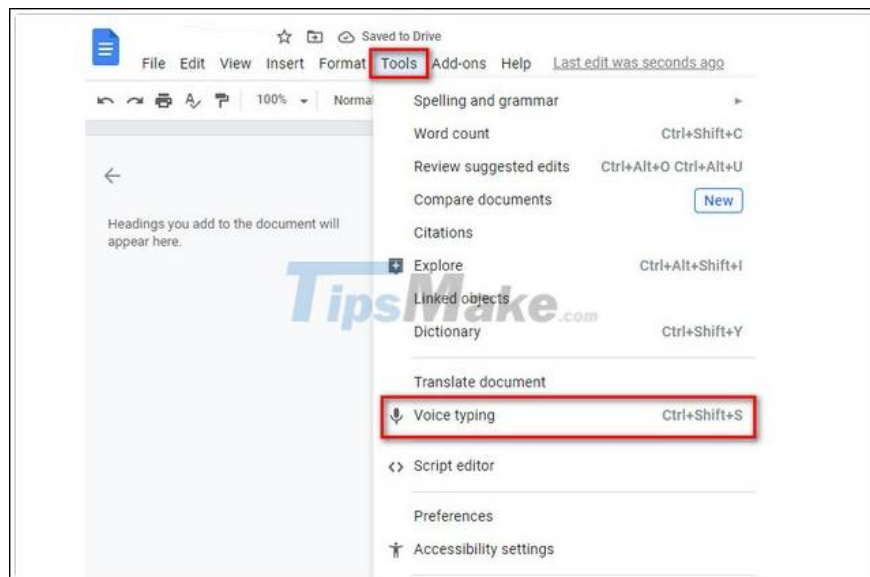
Saved to Drive

File Edit View Insert Format Tools Add-ons Help Last edit was seconds ago

100% Normal

Headings you add to the document will appear here.

Spelling and grammar
Word count Ctrl+Shift+C
Review suggested edits Ctrl+Alt+O Ctrl+Alt+U
Compare documents New
Citations
Explore Ctrl+Alt+Shift+I
Linked objects
Dictionary Ctrl+Shift+Y

Translate document
Voice typing Ctrl+Shift+S

Script editor

Preferences
Accessibility settings

TipsMake.com